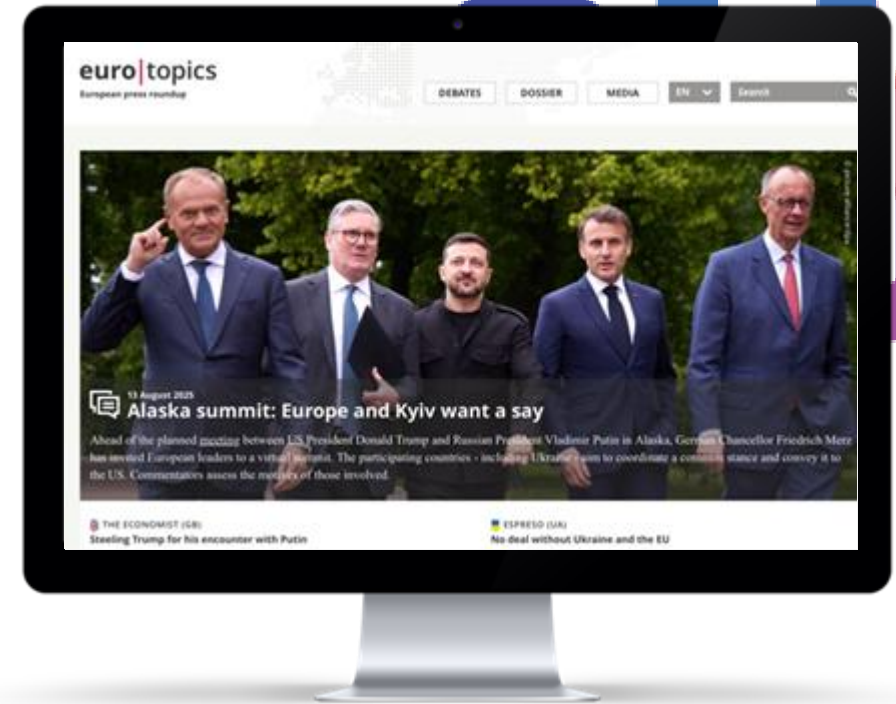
euro|topics
European press roundup

DEBATES
DOSSIER
MEDIA
EN
Search

13 August 2025
Alaska summit: Europe and Kyiv want a say

Ahead of the planned meeting between US President Donald Trump and Russian President Vladimir Putin in Alaska, German Chancellor Friedrich Merz has invited European leaders to a virtual summit. The participating countries - including Ukraine - aim to coordinate a common stance and convey it to the US. Commentators assess the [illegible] of those involved.

THE ECONOMIST (GB)
Steeling Trump for his encounter with Putin

ESPRESO (UA)
No deal without Ukraine and the EU